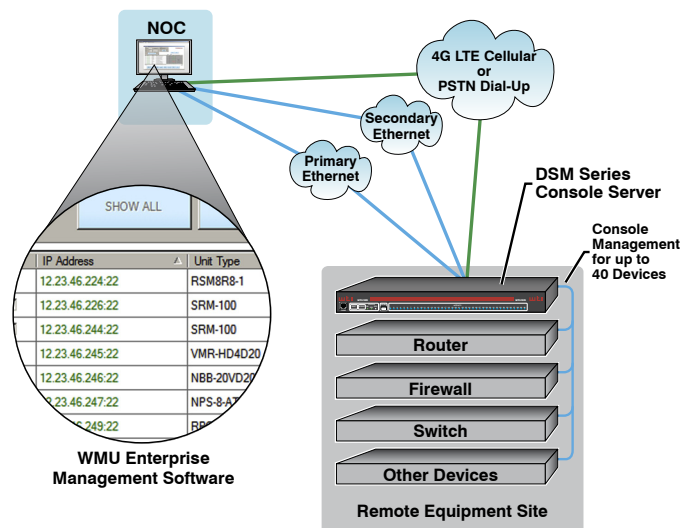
NOC

4G LTE Cellular or PSTN Dial-Up

Secondary Ethernet

Primary Ethernet

SHOW ALL

| IP Address | Unit Type |
|---|---|
| 12.23.46.224:22 | RSM8R8-1 |
| 12.23.46.226:22 | SRM-100 |
| 12.23.46.244:22 | SRM-100 |
| 12.23.46.245:22 | VMR-HD4D20 |
| 12.23.46.246:22 | NBB-20VD20 |
| 12.23.46.247:22 | NPS-8-A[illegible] |
| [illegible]6.249:22 | RP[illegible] |

WMU Enterprise Management Software

DSM Series Console Server

Console Management for up to 40 Devices

Router

Firewall

Switch

Other Devices

Remote Equipment Site